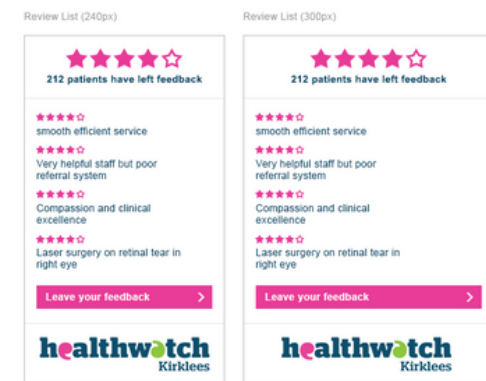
Review List (240px)

212 patients have left feedback

smooth efficient service

Very helpful staff but poor referral system

Compassion and clinical excellence

Laser surgery on retinal tear in right eye

Leave your feedback

healthwatch Kirklees

Review List (300px)

212 patients have left feedback

smooth efficient service

Very helpful staff but poor referral system

Compassion and clinical excellence

Laser surgery on retinal tear in right eye

Leave your feedback

healthwatch Kirklees